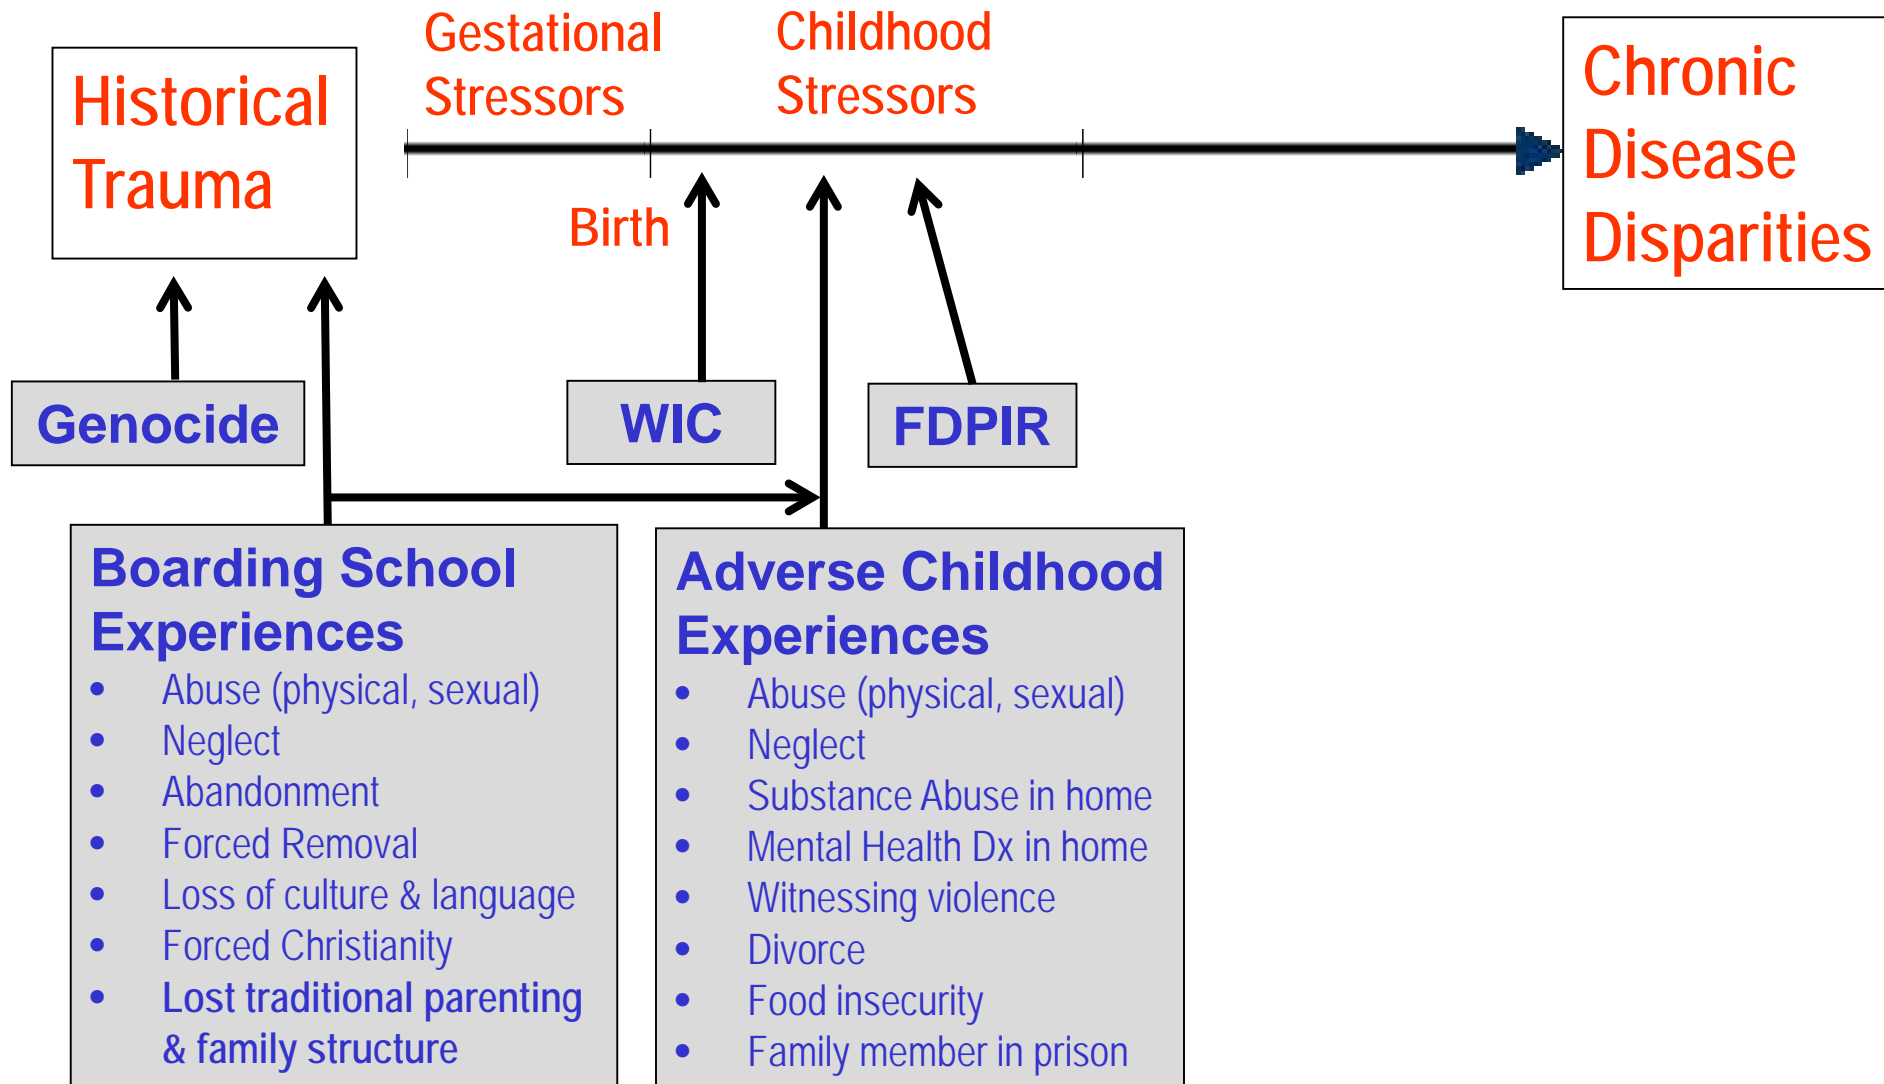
Historical Trauma

Gestational Stressors

Childhood Stressors

Chronic Disease Disparities

Birth

Genocide

WIC

FDPIR

Boarding School Experiences
- Abuse (physical, sexual)
- Neglect
- Abandonment
- Forced Removal
- Loss of culture & language
- Forced Christianity
- Lost traditional parenting & family structure

Adverse Childhood Experiences
- Abuse (physical, sexual)
- Neglect
- Substance Abuse in home
- Mental Health Dx in home
- Witnessing violence
- Divorce
- Food insecurity
- Family member in prison